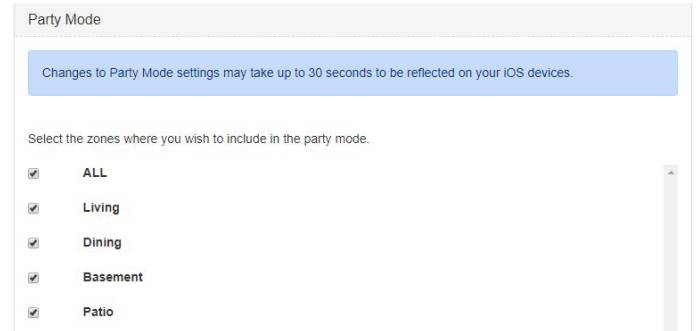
Party Mode

Changes to Party Mode settings may take up to 30 seconds to be reflected on your iOS devices.

Select the zones where you wish to include in the party mode.

ALL

Living

Dining

Basement

Patio